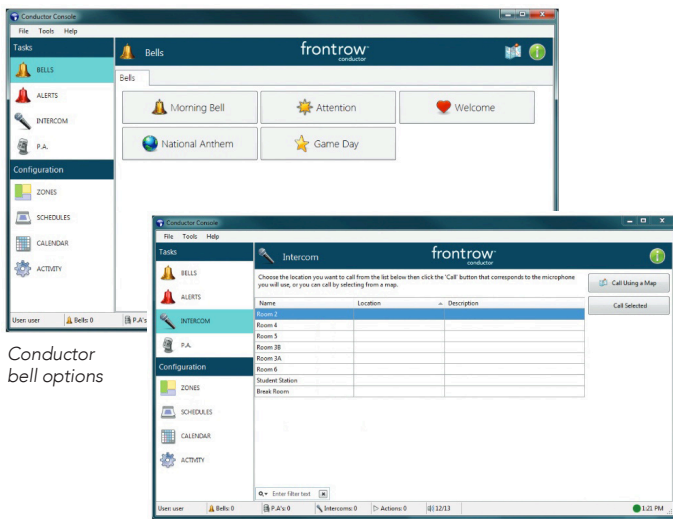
Conductor Console

File Tools Help

Tasks

BELLS

ALERTS

INTERCOM

P.A.

Configuration

ZONES

SCHEDULES

CALENDAR

ACTIVITY

Bells

frontrow conductor

Bells

Morning Bell

Attention

Welcome

National Anthem

Game Day

User: user | Bells: 0 | P.A's

Conductor bell options

Conductor Console

File Tools Help

Tasks

BELLS

ALERTS

INTERCOM

P.A.

Configuration

ZONES

SCHEDULES

CALENDAR

ACTIVITY

Intercom

frontrow conductor

Choose the location you want to call from the list below then click the 'Call' button that corresponds to the microphone you will use, or you can call by selecting from a map.

| Name | Location | Description |
|---|---|---|
| Room 2 | | |
| Room 4 | | |
| Room 5 | | |
| Room 3B | | |
| Room 3A | | |
| Room 6 | | |
| Student Station | | |
| Break Room | | |

Call Using a Map

Call Selected

Enter filter text

User: user | Bells: 0 | P.A's: 0 | Intercoms: 0 | Actions: 0 | 12/13 | 1:21 PM